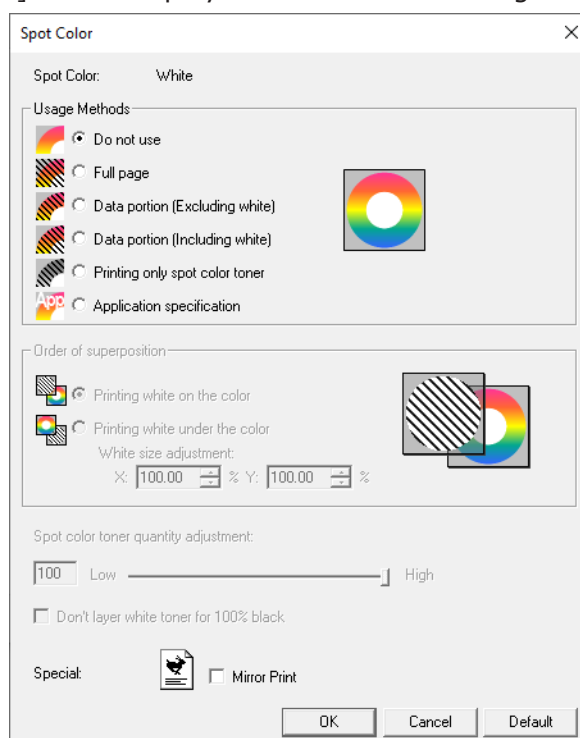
Spot Color

Spot Color: White

Usage Methods

Do not use

Full page

Data portion (Excluding white)

Data portion (Including white)

Printing only spot color toner

App

Application specification

Order of superposition

Printing white on the color

Printing white under the color

White size adjustment:

X: 100.00 % Y: 100.00 %

Spot color toner quantity adjustment:

100 Low High

Don't layer white toner for 100% black

Special: Mirror Print

OK Cancel Default